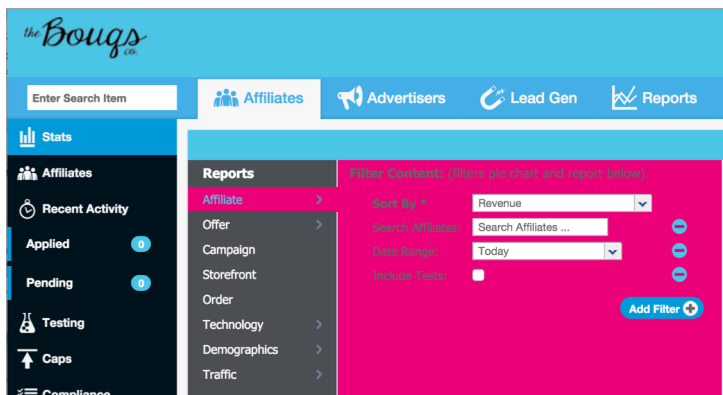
the Bougs co.

Enter Search Item

Affiliates

Advertisers

Lead Gen

Reports

Stats

Affiliates

Recent Activity

Applied 0

Pending 0

Testing

Caps

Compliance

Reports

Affiliate >

Offer >

Campaign

Storefront

Order

Technology >

Demographics >

Traffic >

Filter Content: (filters pie chart and report below)

Sort By *: Revenue

Search Affiliates: Search Affiliates ...

Date Range: Today

Include Tests:

Add Filter